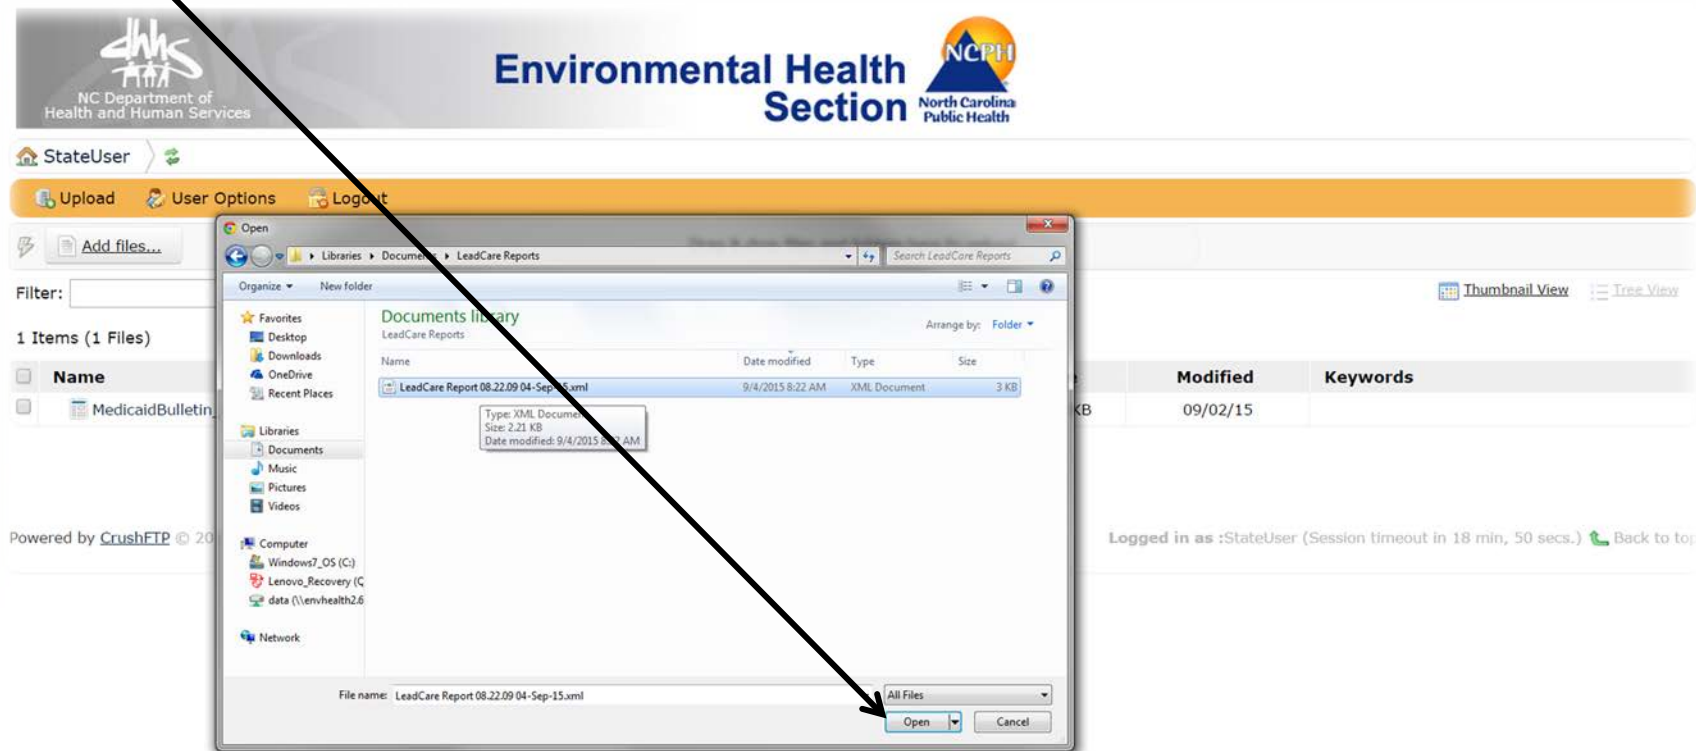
dhhs
NC Department of Health and Human Services

Environmental Health Section

NCPH
North Carolina Public Health

StateUser

Upload User Options Logout

Add files...

Filter:

1 Items (1 Files)

Name
MedicaidBulletin_

KB
Modified
09/02/15
Keywords

Thumbnail View
Tree View

Powered by CrushFTP © 20

Logged in as :StateUser (Session timeout in 18 min, 50 secs.) Back to top

Open

Libraries ▸ Documents ▸ LeadCare Reports

Search LeadCare Reports

Organize ▾ New folder

Favorites
Desktop
Downloads
OneDrive
Recent Places

Libraries
Documents
Music
Pictures
Videos

Computer
Windows7_OS (C:)
Lenovo_Recovery (C
data (\\envhealth2.6

Network

Documents library
LeadCare Reports

Arrange by: Folder ▾

| Name | Date modified | Type | Size |
|---|---|---|---|
| LeadCare Report 08.22.09 04-Sep-15.xml | 9/4/2015 8:22 AM | XML Document | 3 KB |

Type: XML Document
Size: 2.21 KB
Date modified: 9/4/2015 8:22 AM

File name: LeadCare Report 08.22.09 04-Sep-15.xml

All Files

Open

Cancel